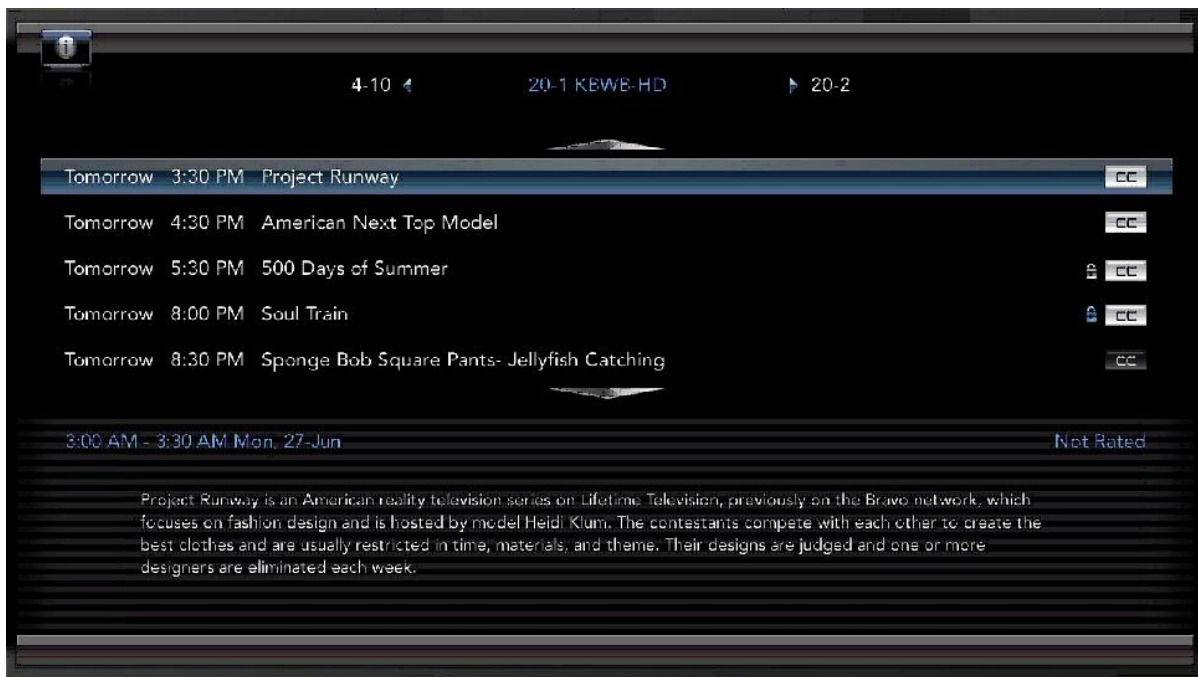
4-10 20-1 KBWB-HD 20-2

| | | | |
|---|---|---|---|
| Tomorrow | 3:30 PM | Project Runway | CC |
| Tomorrow | 4:30 PM | American Next Top Model | CC |
| Tomorrow | 5:30 PM | 500 Days of Summer | CC |
| Tomorrow | 8:00 PM | Soul Train | CC |
| Tomorrow | 8:30 PM | Sponge Bob Square Pants- Jellyfish Catching | CC |

3:00 AM - 3:30 AM Mon, 27-Jun

Not Rated

Project Runway is an American reality television series on Lifetime Television, previously on the Bravo network, which focuses on fashion design and is hosted by model Heidi Klum. The contestants compete with each other to create the best clothes and are usually restricted in time, materials, and theme. Their designs are judged and one or more designers are eliminated each week.